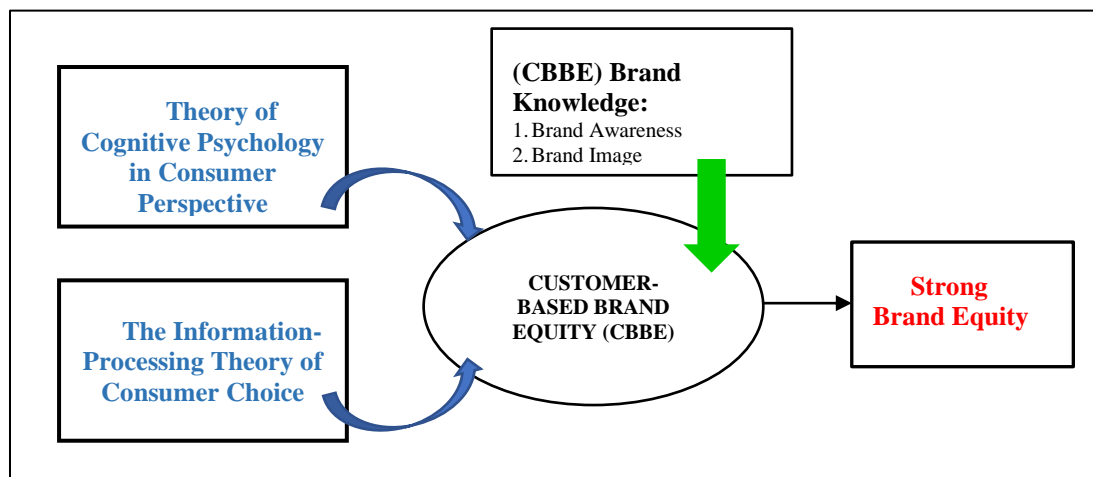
Theory of Cognitive Psychology in Consumer Perspective

The Information-Processing Theory of Consumer Choice

(CBBE) Brand Knowledge:
1. Brand Awareness
2. Brand Image

CUSTOMER-BASED BRAND EQUITY (CBBE)

Strong Brand Equity